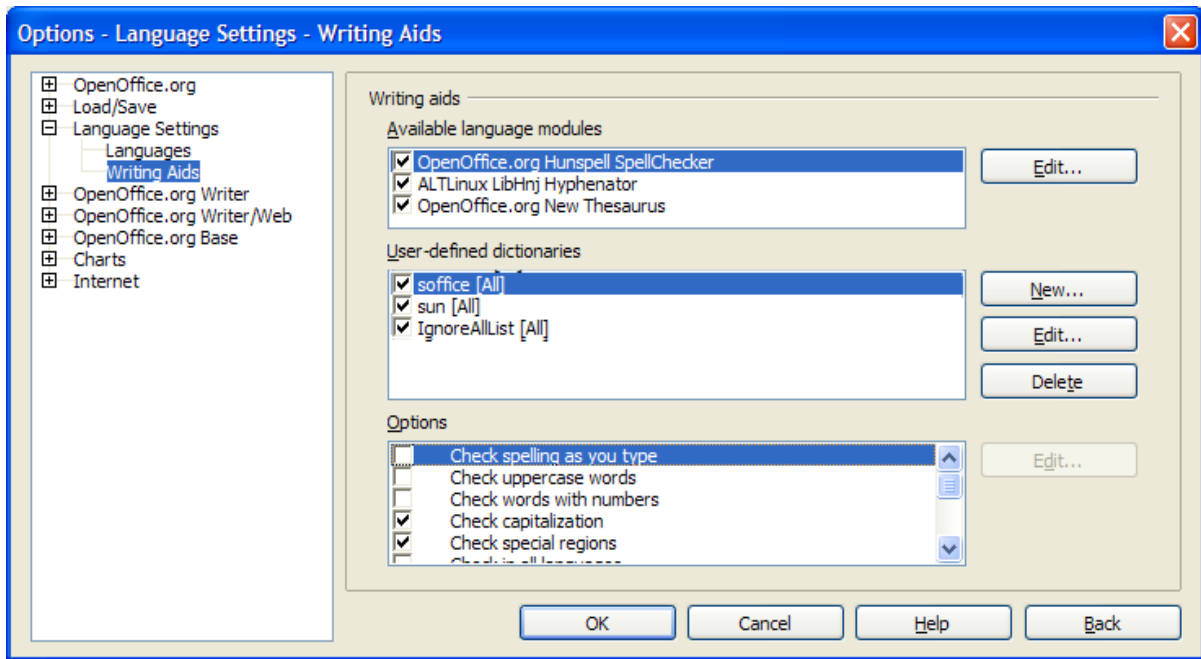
Options - Language Settings - Writing Aids

OpenOffice.org
Load/Save
Language Settings
Languages
Writing Aids
OpenOffice.org Writer
OpenOffice.org Writer/Web
OpenOffice.org Base
Charts
Internet

Writing aids

Available language modules

OpenOffice.org Hunspell SpellChecker
ALTLinux LibHnj Hyphenator
OpenOffice.org New Thesaurus

Edit...

User-defined dictionaries

soffice [All]
sun [All]
IgnoreAllList [All]

New...
Edit...
Delete

Options

Check spelling as you type
Check uppercase words
Check words with numbers
Check capitalization
Check special regions
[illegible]

Edit...

OK
Cancel
Help
Back